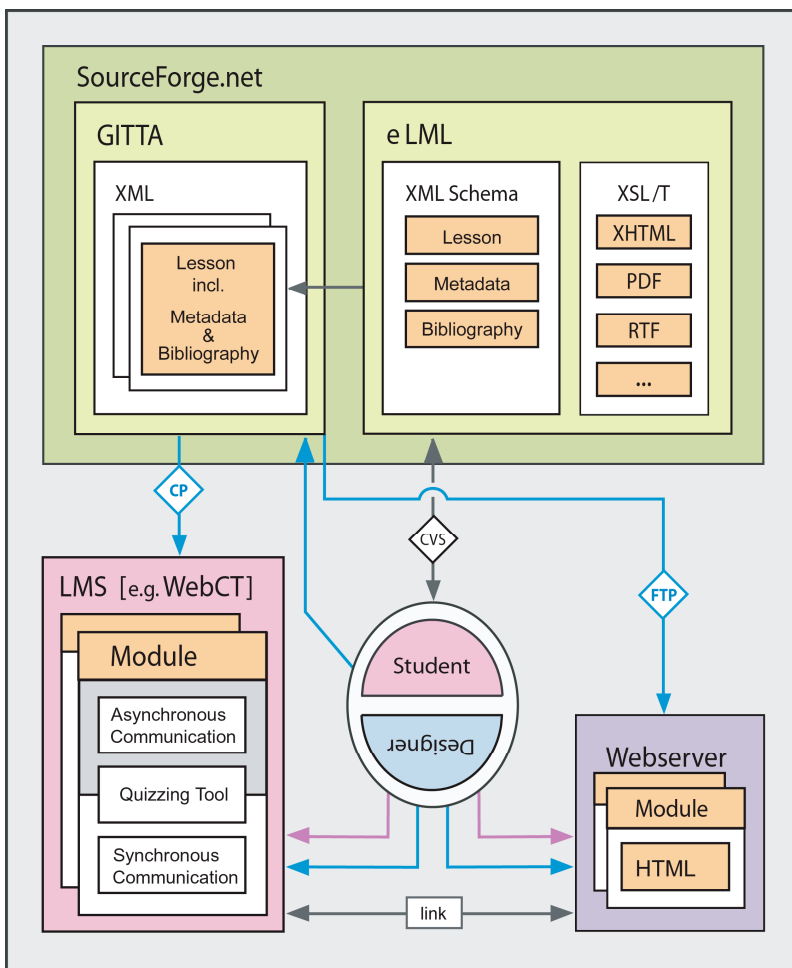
SourceForge.net

GITTA

XML

Lesson incl. Metadata & Bibliography

e LML

XML Schema

Lesson

Metadata

Bibliography

XSL /T

XHTML

PDF

RTF

...

CP

CVS

FTP

LMS [e.g. WebCT]

Module

Asynchronous Communication

Quizzing Tool

Synchronous Communication

Student

Designer

Webserver

Module

HTML

link